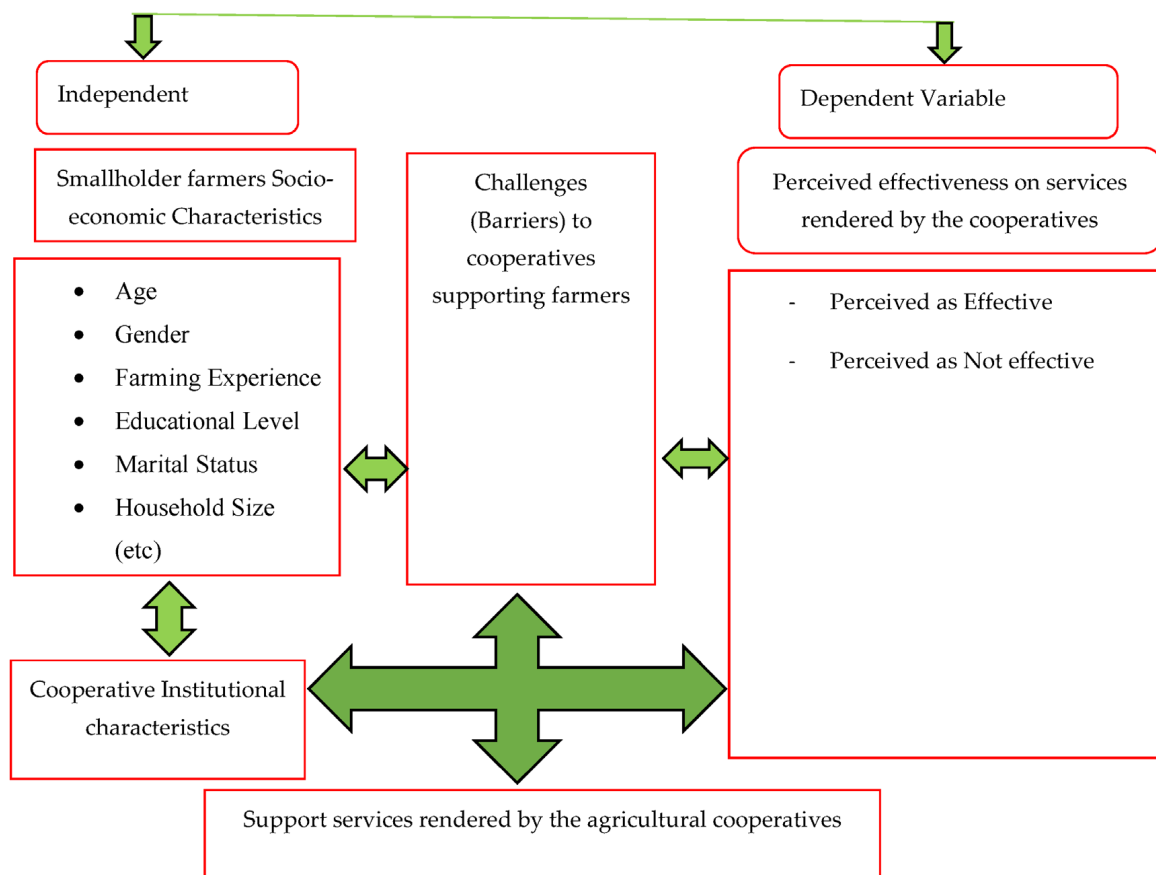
Independent

Dependent Variable

Smallholder farmers Socio-economic Characteristics

Challenges (Barriers) to cooperatives supporting farmers

Perceived effectiveness on services rendered by the cooperatives

- Age
- Gender
- Farming Experience
- Educational Level
- Marital Status
- Household Size (etc)

- Perceived as Effective
- Perceived as Not effective

Cooperative Institutional characteristics

Support services rendered by the agricultural cooperatives